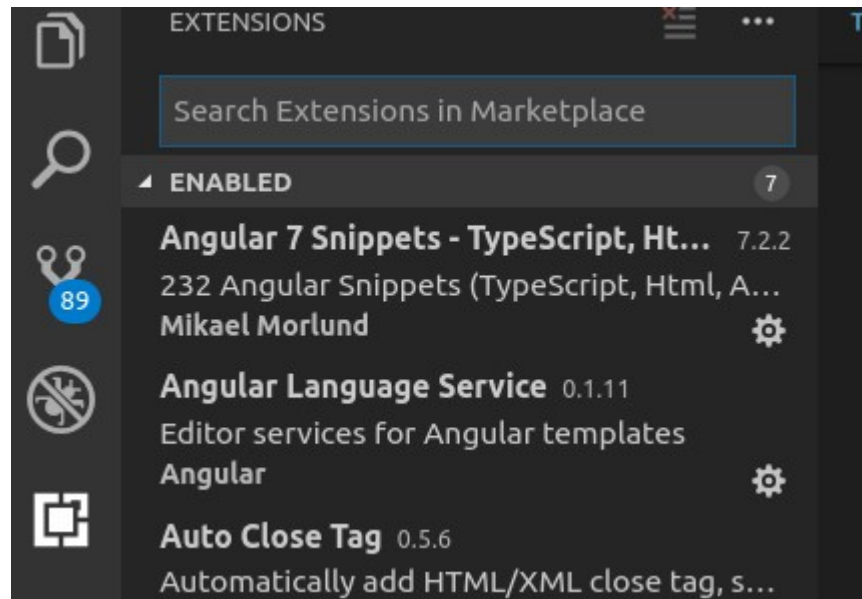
89

EXTENSIONS

Search Extensions in Marketplace

ENABLED 7

Angular 7 Snippets - TypeScript, Ht... 7.2.2
232 Angular Snippets (TypeScript, Html, A...
Mikael Morlund

Angular Language Service 0.1.11
Editor services for Angular templates
Angular

Auto Close Tag 0.5.6
Automatically add HTML/XML close tag, s...